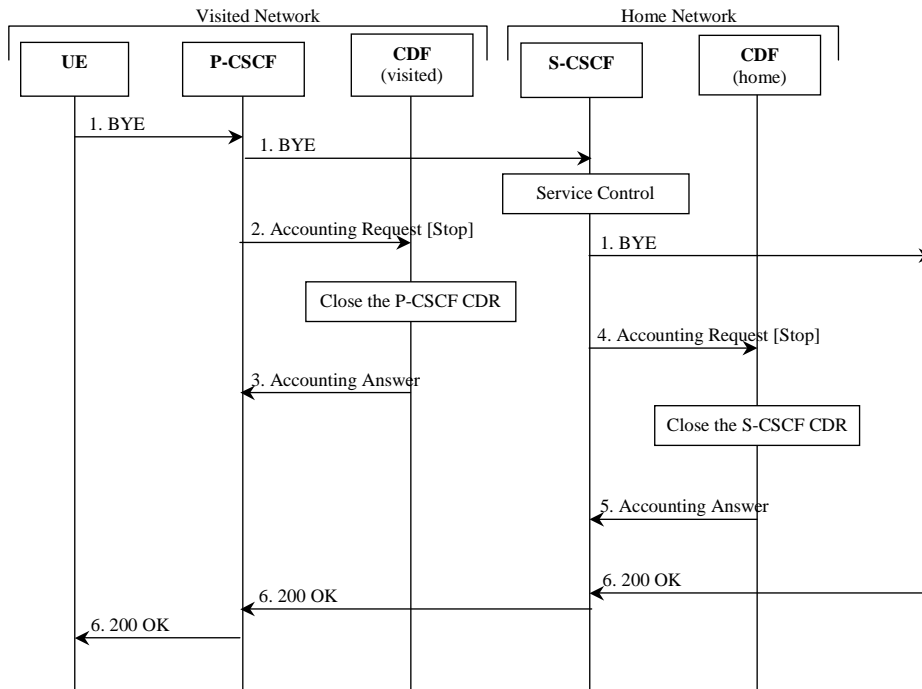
Visited Network

Home Network

UE

P-CSCF

CDF
(visited)

S-CSCF

CDF
(home)

1. BYE

1. BYE

Service Control

2. Accounting Request [Stop]

1. BYE

Close the P-CSCF CDR

4. Accounting Request [Stop]

3. Accounting Answer

Close the S-CSCF CDR

5. Accounting Answer

6. 200 OK

6. 200 OK

6. 200 OK